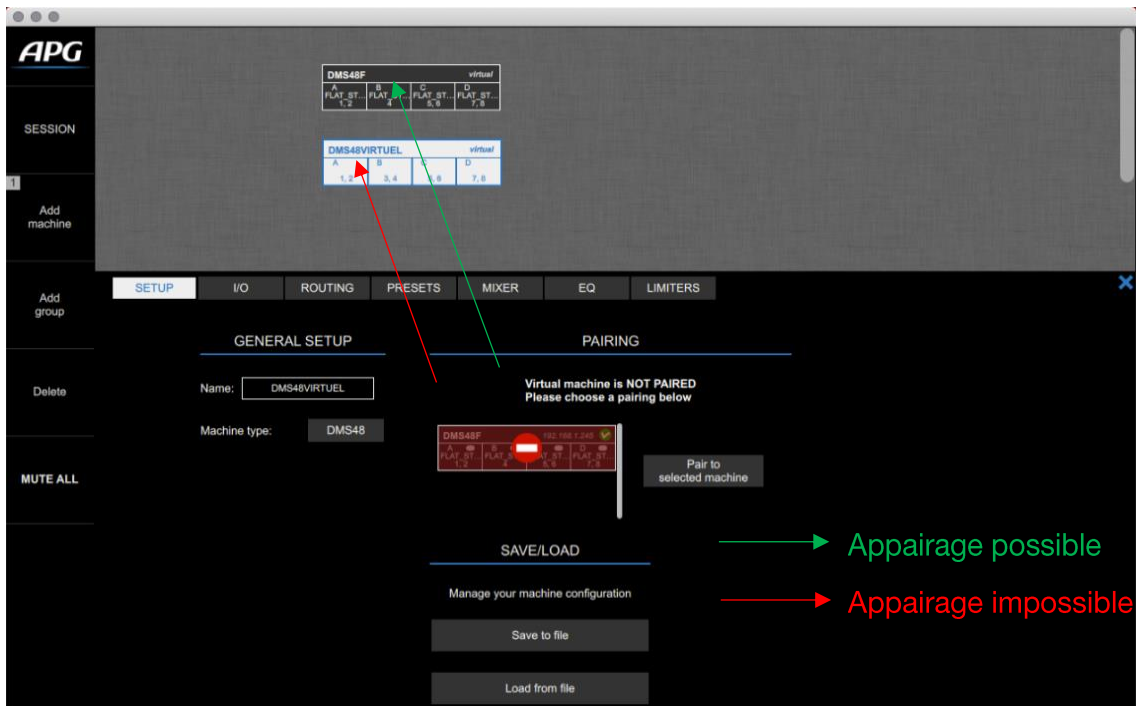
APG

SESSION

1

Add machine

Add group

Delete

MUTE ALL

DMS48F virtual
A FLAT_ST... 1, 2 | B FLAT_ST... 4 | C FLAT_ST... 5, 6 | D FLAT_ST... 7, 8

DMS48VIRTUEL virtual
A 1, 2 | B 3, 4 | C 5, 6 | D 7, 8

SETUP | I/O | ROUTING | PRESETS | MIXER | EQ | LIMITERS

GENERAL SETUP

Name: DMS48VIRTUEL

Machine type: DMS48

PAIRING

Virtual machine is NOT PAIRED
Please choose a pairing below

DMS48F 192.168.1.245
A FLAT_ST... 1, 2 | B FLAT_ST... 4 | C FLAT_ST... 5, 6 | D FLAT_ST... 7, 8

Pair to selected machine

SAVE/LOAD

Manage your machine configuration

Save to file

Load from file

Appairage possible

Appairage impossible